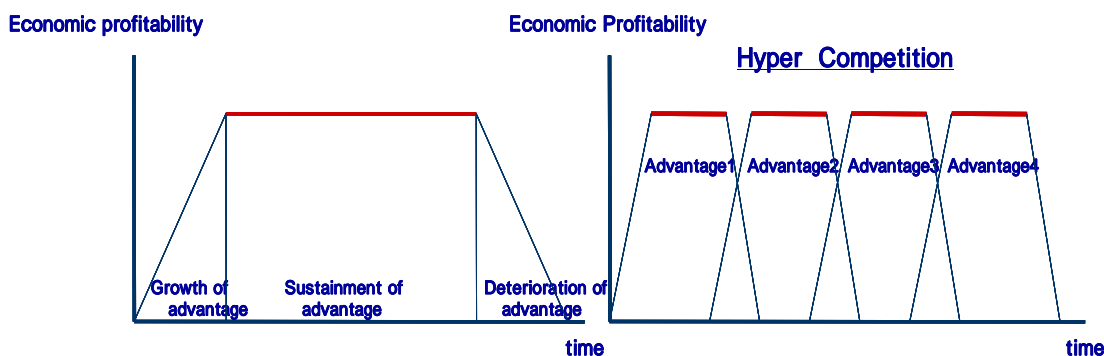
Economic profitability

Growth of advantage

Sustainment of advantage

Deterioration of advantage

time

Economic Profitability

Hyper Competition

Advantage1

Advantage2

Advantage3

Advantage4

time